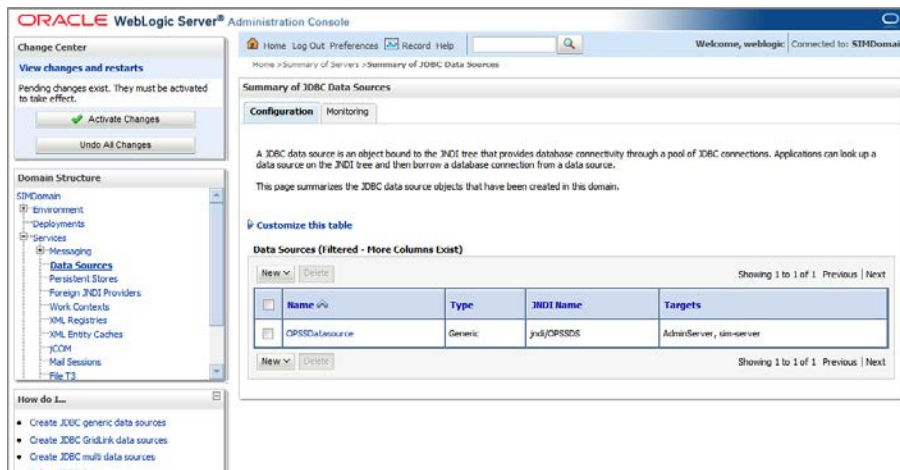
ORACLE WebLogic Server® Administration Console

Change Center

View changes and restarts

Pending changes exist. They must be activated to take effect.

Activate Changes

Undo All Changes

Domain Structure

SIMDomain
Environment
Deployments
Services
Messaging
Data Sources
Persistent Stores
Foreign JNDI Providers
Work Contexts
XML Registries
XML Entity Caches
jCOM
Mail Sessions
File T3

How do I...

• Create JDBC generic data sources
• Create JDBC GridLink data sources
• Create JDBC multi data sources

Home Log Out Preferences Record Help

Welcome, weblogic Connected to: SIMDomai

Home >Summary of Servers >Summary of JDBC Data Sources

Summary of JDBC Data Sources

Configuration Monitoring

A JDBC data source is an object bound to the JNDI tree that provides database connectivity through a pool of JDBC connections. Applications can look up a data source on the JNDI tree and then borrow a database connection from a data source.

This page summarizes the JDBC data source objects that have been created in this domain.

Customize this table

Data Sources (Filtered - More Columns Exist)

New Delete

Showing 1 to 1 of 1 Previous | Next

| | Name | Type | JNDI Name | Targets |
|---|---|---|---|---|
| | OPSSDatasource | Generic | jndi/OPSSDS | AdminServer, sim-server |

New Delete

Showing 1 to 1 of 1 Previous | Next